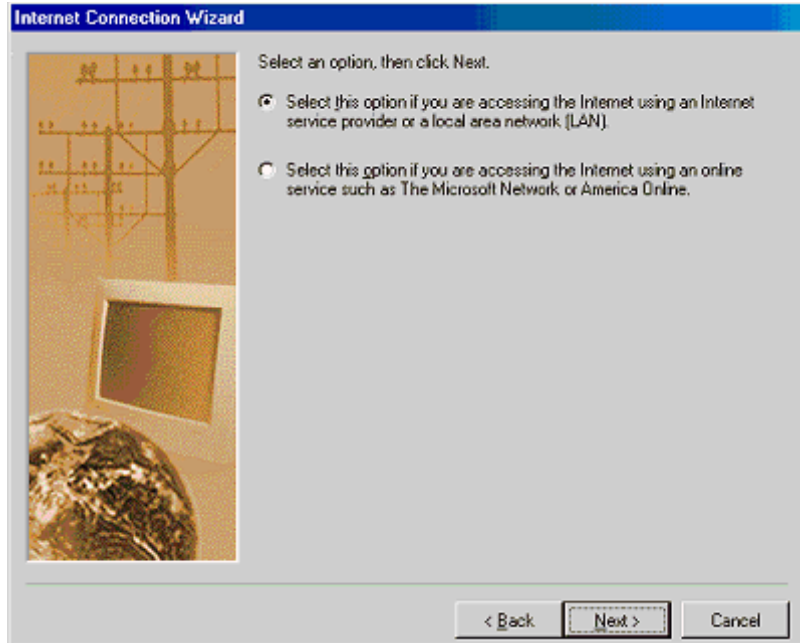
Internet Connection Wizard

Select an option, then click Next.

Select this option if you are accessing the Internet using an Internet service provider or a local area network (LAN).

Select this option if you are accessing the Internet using an online service such as The Microsoft Network or America Online.

< Back

Next >

Cancel